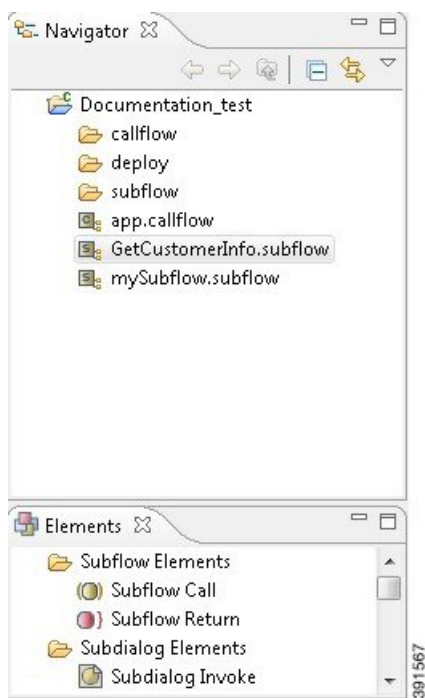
Navigator ☒

Documentation_test
callflow
deploy
subflow
app.callflow
GetCustomerInfo.subflow
mySubflow.subflow

Elements ☒

Subflow Elements
Subflow Call
Subflow Return
Subdialog Elements
Subdialog Invoke

391567